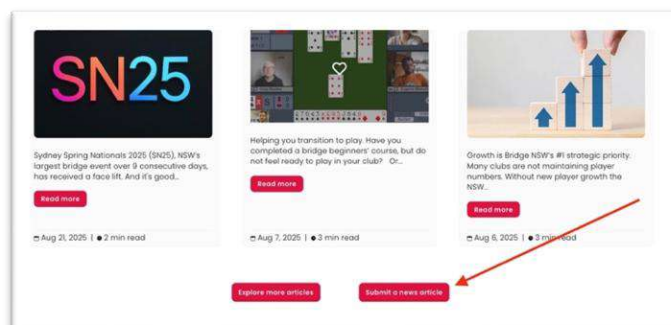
SN25

Sydney Spring Nationals 2025 (SN25), NSW's largest bridge event over 9 consecutive days, has received a face lift. And it's good...

Read more

Aug 21, 2025 | 2 min read

Helping you transition to play. Have you completed a bridge beginners' course, but do not feel ready to play in your club? Or...

Read more

Aug 7, 2025 | 3 min read

Growth is Bridge NSW's #1 strategic priority. Many clubs are not maintaining player numbers. Without new player growth the NSW...

Read more

Aug 6, 2025 | 3 min read

Explore more articles

Submit a news article